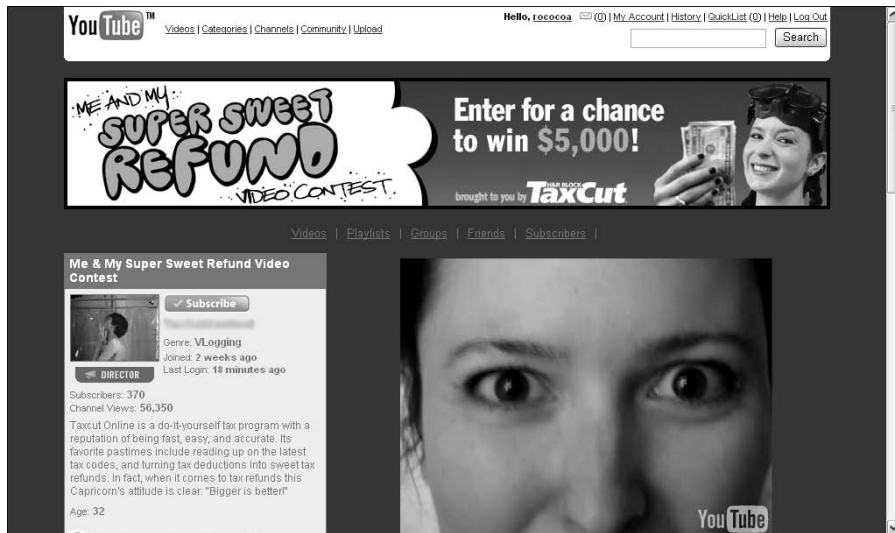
You Tube™ Videos | Categories | Channels | Community | Upload

Hello, rococoa (0) | My Account | History | QuickList (0) | Help | Log Out

Search

ME AND MY SUPER SWEET REFUND VIDEO CONTEST

Enter for a chance to win $5,000!

brought to you by H&R BLOCK TaxCut

Videos | Playlists | Groups | Friends | Subscribers |

Me & My Super Sweet Refund Video Contest

Subscribe

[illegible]

Genre: VLogging

Joined: 2 weeks ago

Last Login: 18 minutes ago

DIRECTOR

Subscribers: 370

Channel Views: 56,350

Taxcut Online is a do-it-yourself tax program with a reputation of being fast, easy, and accurate. Its favorite pastimes include reading up on the latest tax codes, and turning tax deductions into sweet tax refunds. In fact, when it comes to tax refunds this Capricorn's attitude is clear: "Bigger is better!"

Age: 32

You Tube